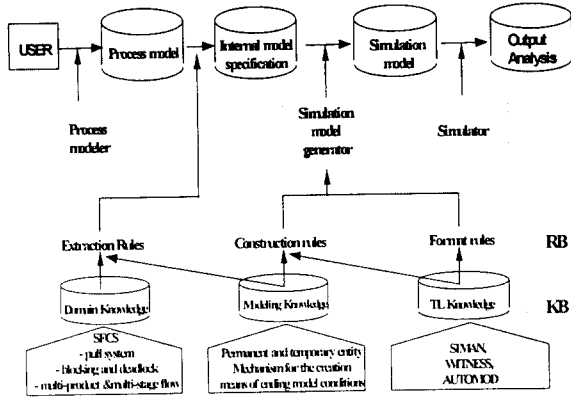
USER

Process model

Internal model specification

Simulation model

Output Analysis

Process modeler

Simulation model generator

Simulator

Extraction Rules

Construction rules

Format rules

RB

Domain Knowledge

Modeling Knowledge

TL Knowledge

KB

SFCS
- pull system
- blocking and deadlock
- multi-product & multi-stage flow

Permanent and temporary entity
Mechanism for the creation
means of ending model conditions

SIMAN,
WITNESS,
AUTOMOD